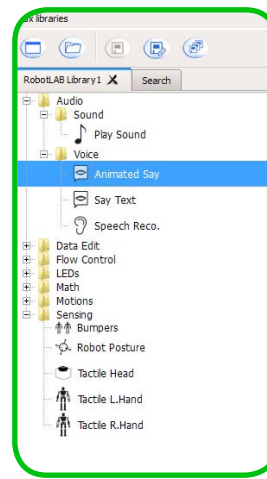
x libraries

RobotLAB Library1 Search

Audio
Sound
Play Sound
Voice
Animated Say
Say Text
Speech Reco.
Data Edit
Flow Control
LEDs
Math
Motions
Sensing
Bumpers
Robot Posture
Tactile Head
Tactile L.Hand
Tactile R.Hand